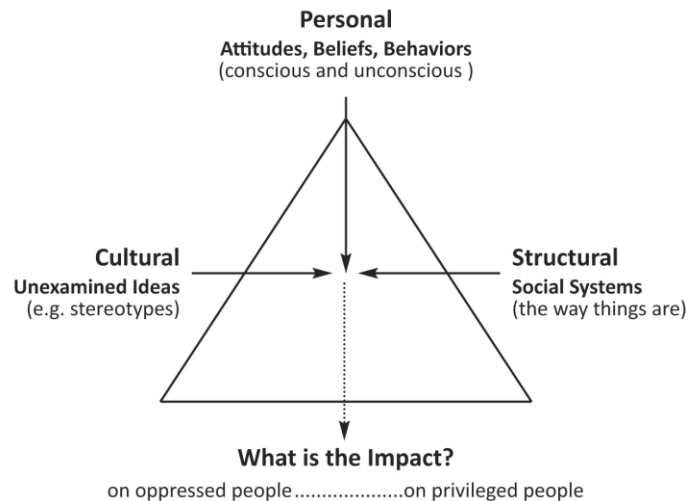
Personal
Attitudes, Beliefs, Behaviors
(conscious and unconscious )

Cultural
Unexamined Ideas
(e.g. stereotypes)

Structural
Social Systems
(the way things are)

What is the Impact?
on oppressed people....................on privileged people